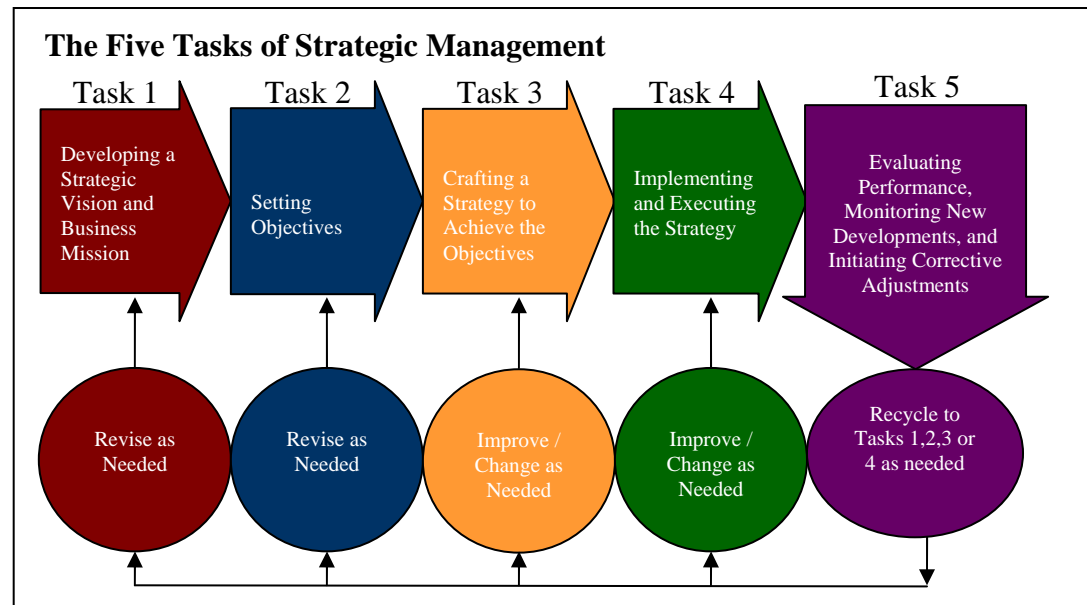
The Five Tasks of Strategic Management

Task 1

Developing a Strategic Vision and Business Mission

Task 2

Setting Objectives

Task 3

Crafting a Strategy to Achieve the Objectives

Task 4

Implementing and Executing the Strategy

Task 5

Evaluating Performance, Monitoring New Developments, and Initiating Corrective Adjustments

Revise as Needed

Revise as Needed

Improve / Change as Needed

Improve / Change as Needed

Recycle to Tasks 1,2,3 or 4 as needed